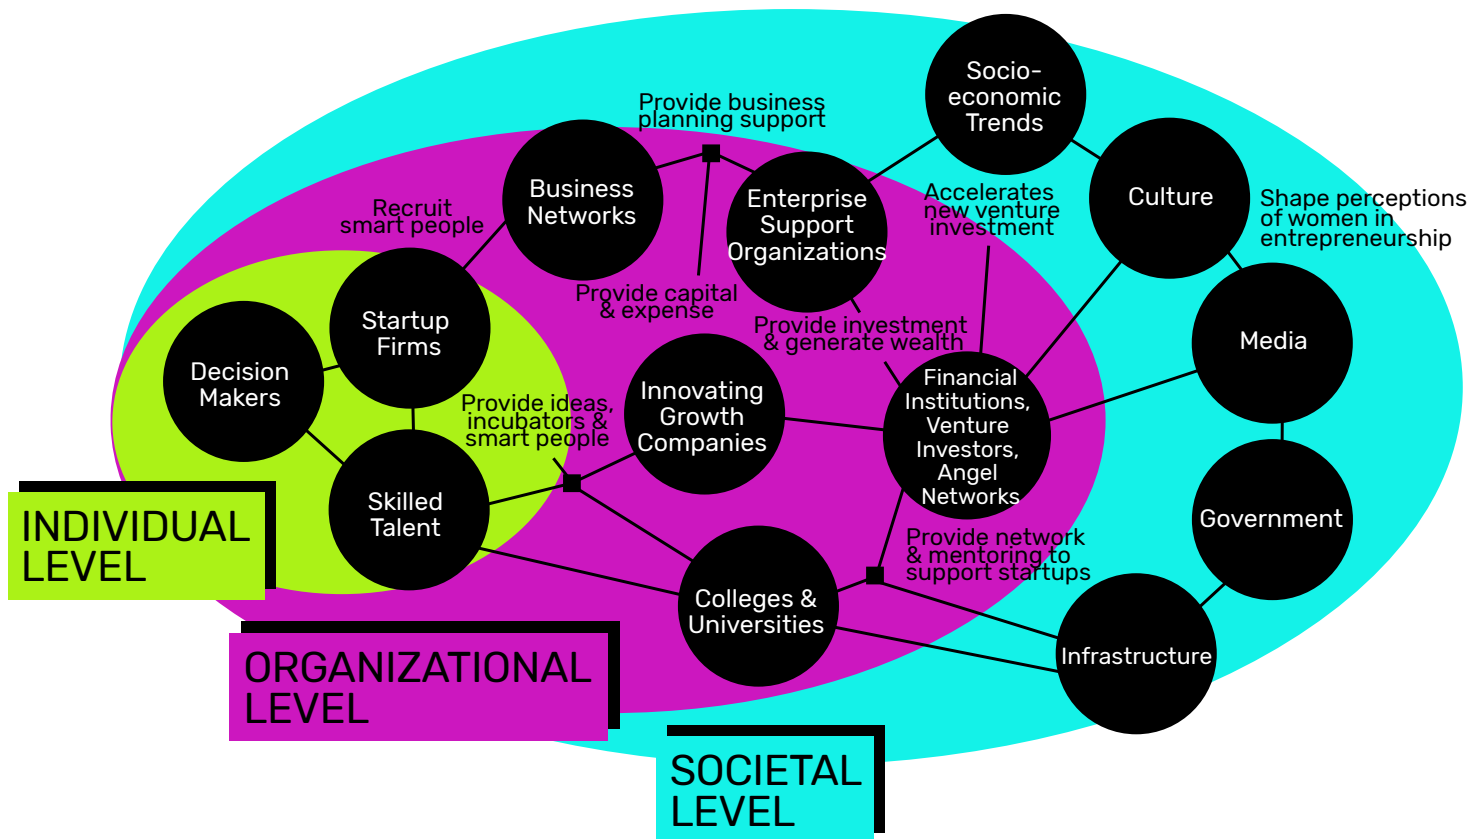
Socio-economic Trends

Provide business planning support

Business Networks

Enterprise Support Organizations

Culture

Shape perceptions of women in entrepreneurship

Accelerates new venture investment

Recruit smart people

Startup Firms

Decision Makers

Provide capital & expense

Provide investment & generate wealth

Media

Provide ideas, incubators & smart people

Innovating Growth Companies

Financial Institutions, Venture Investors, Angel Networks

Skilled Talent

INDIVIDUAL LEVEL

Government

Provide network & mentoring to support startups

Colleges & Universities

Infrastructure

ORGANIZATIONAL LEVEL

SOCIETAL LEVEL